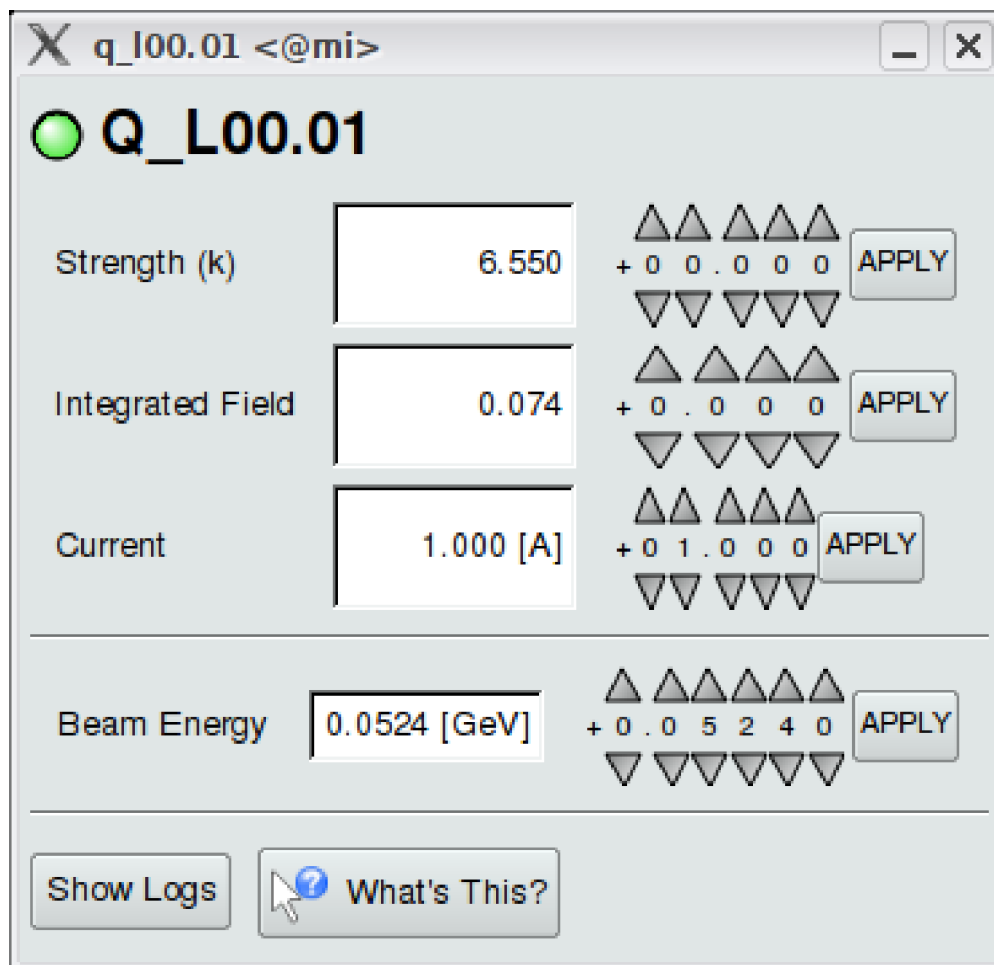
q_l00.01 <@mi>

Q_L00.01

Strength (k) 6.550 + 0 0 . 0 0 0 APPLY

Integrated Field 0.074 + 0 . 0 0 0 APPLY

Current 1.000 [A] + 0 1 . 0 0 0 APPLY

Beam Energy 0.0524 [GeV] + 0 . 0 5 2 4 0 APPLY

Show Logs

What's This?